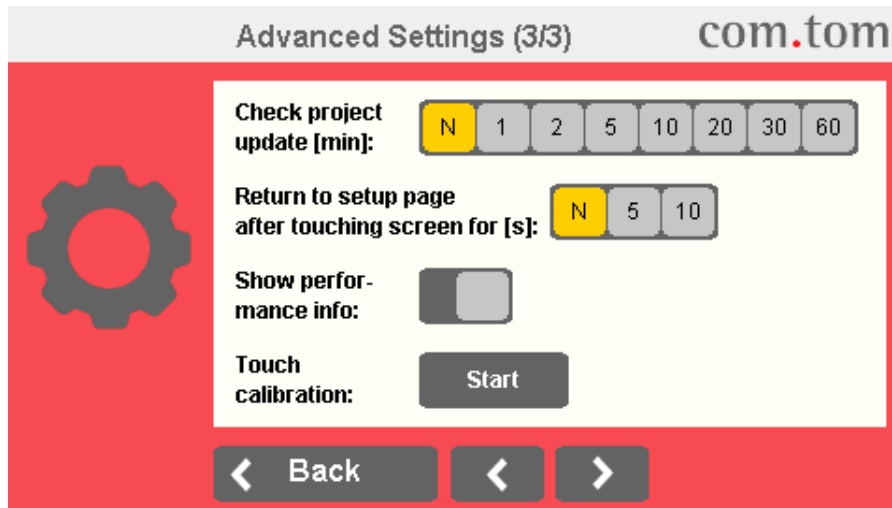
Advanced Settings (3/3)

com.tom

Check project update [min]:

| N | 1 | 2 | 5 | 10 | 20 | 30 | 60 |
|---|---|---|---|---|---|---|---|

Return to setup page after touching screen for [s]:

| N | 5 | 10 |
|---|---|---|

Show performance info:

Touch calibration:

Start

< Back

<

>